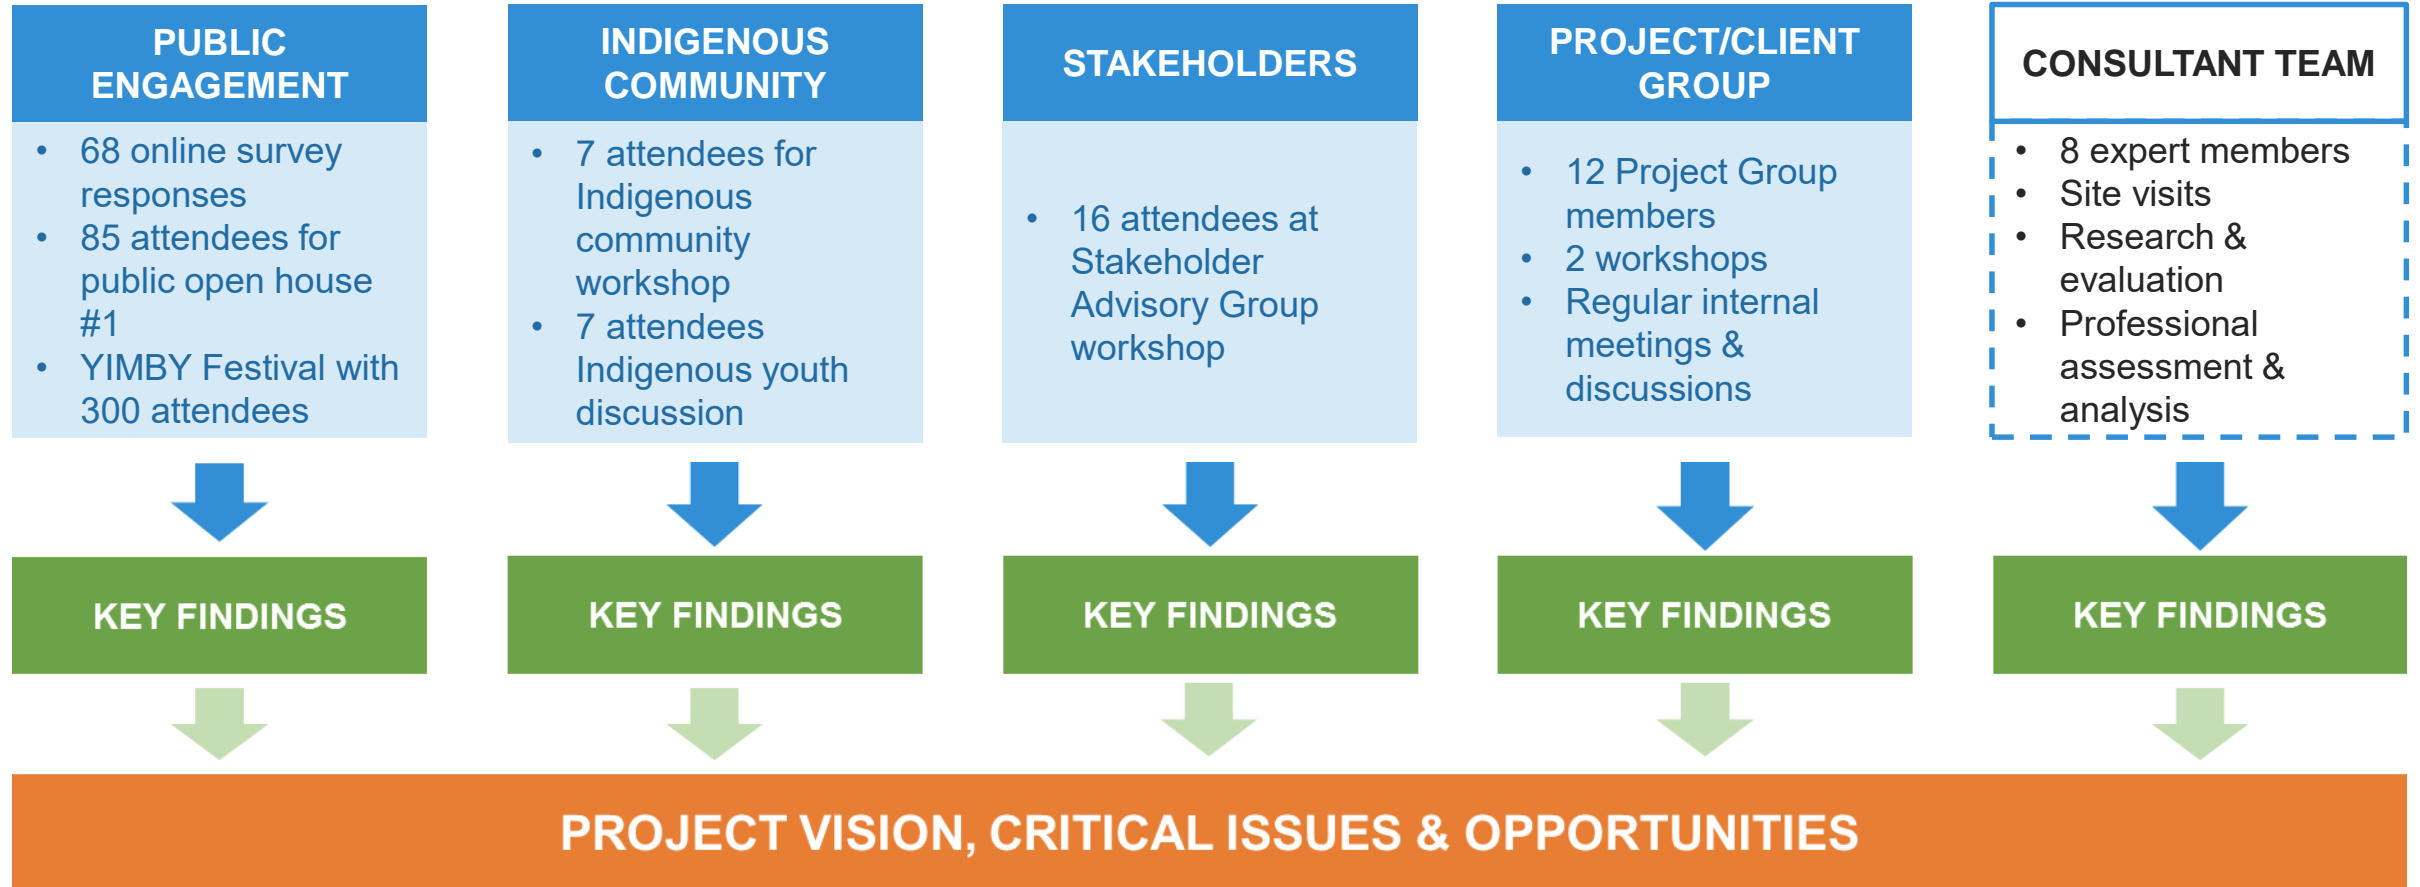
PUBLIC ENGAGEMENT

- 68 online survey responses
- 85 attendees for public open house #1
- YIMBY Festival with 300 attendees

KEY FINDINGS

INDIGENOUS COMMUNITY

- 7 attendees for Indigenous community workshop
- 7 attendees Indigenous youth discussion

KEY FINDINGS

STAKEHOLDERS

- 16 attendees at Stakeholder Advisory Group workshop

KEY FINDINGS

PROJECT/CLIENT GROUP

- 12 Project Group members
- 2 workshops
- Regular internal meetings & discussions

KEY FINDINGS

CONSULTANT TEAM

- 8 expert members
- Site visits
- Research & evaluation
- Professional assessment & analysis

KEY FINDINGS

PROJECT VISION, CRITICAL ISSUES & OPPORTUNITIES